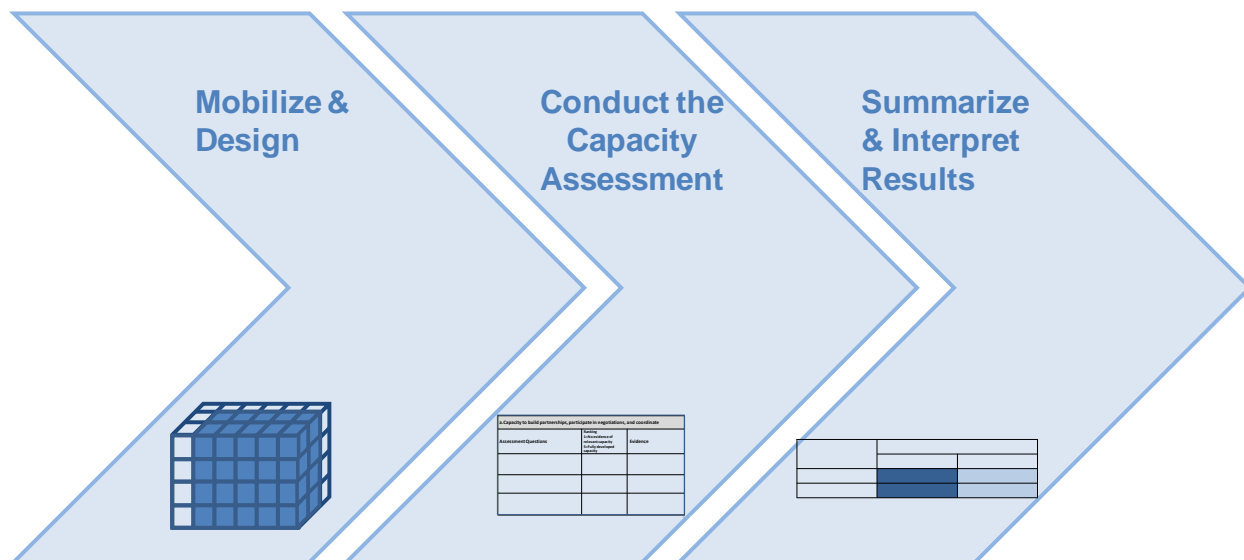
Mobilize & Design

Conduct the Capacity Assessment

A. Capacity to build partnerships, participate in negotiations, and coordinate

| Assessment Questions | Ranking 1=No evidence of relevant capacity 5=Fully developed capacity | Evidence |
|---|---|---|
| | | |
| | | |
| | | |

Summarize & Interpret Results